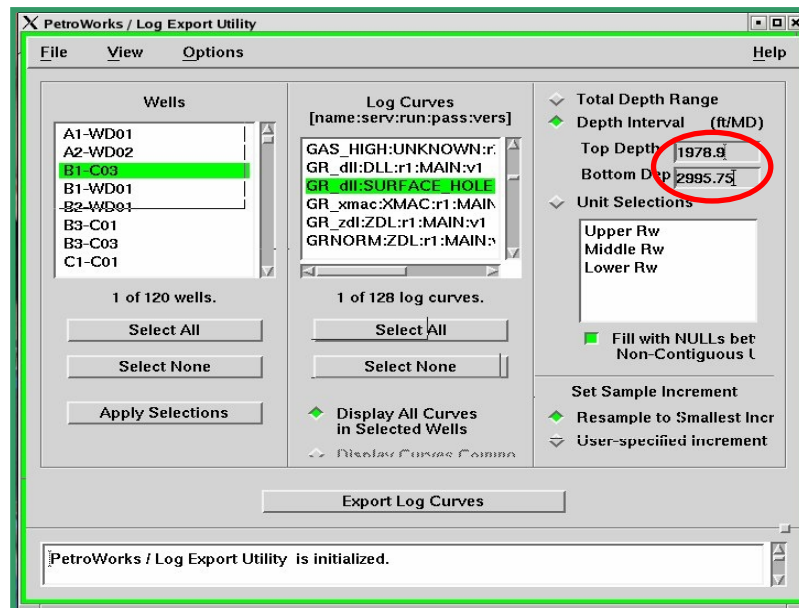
PetroWorks / Log Export Utility

File View Options Help

Wells

A1-WD01
A2-WD02
B1-C03
B1-WD01
B2-WD01
B3-C01
B3-C03
C1-C01

1 of 120 wells.

Select All

Select None

Apply Selections

Log Curves
[name:serv:run:pass:vers]

GAS_HIGH:UNKNOWN:r
GR_dll:DLL:r1:MAIN:v1
GR_dll:SURFACE_HOLE
GR_xmac:XMAC:r1:MAIN
GR_zdl:ZDL:r1:MAIN:v1
GRNORM:ZDL:r1:MAIN:v

1 of 128 log curves.

Select All

Select None

Display All Curves in Selected Wells

Display Curves Commo

Total Depth Range

Depth Interval (ft/MD)

Top Depth 1978.9

Bottom Dep 2995.75

Unit Selections

Upper Rw
Middle Rw
Lower Rw

Fill with NULLs bet Non-Contiguous U

Set Sample Increment

Resample to Smallest Incr

User-specified increment

Export Log Curves

PetroWorks / Log Export Utility is initialized.